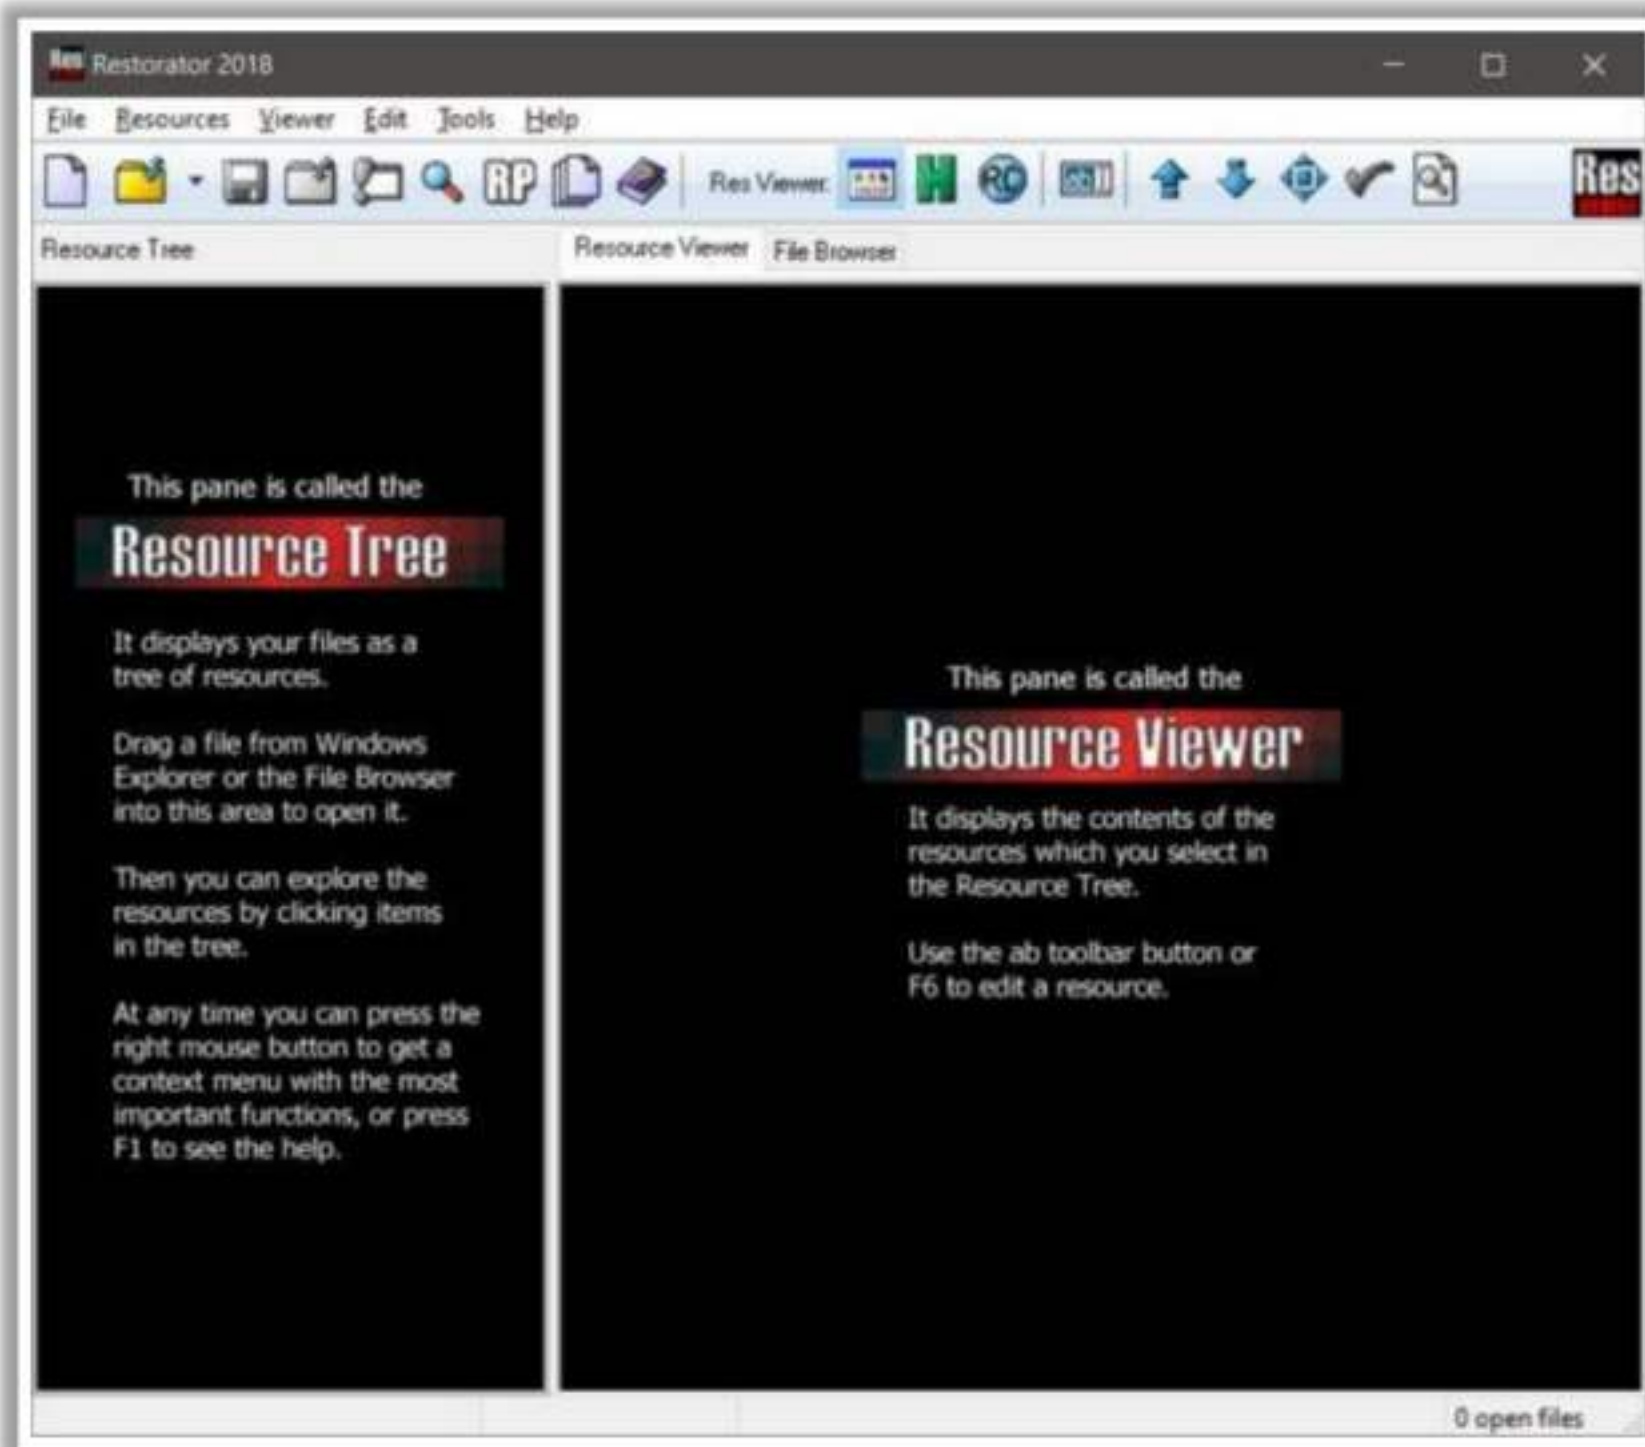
Res Restorator 2018

File Resources Viewer Edit Tools Help

RP Res Viewer: RC Res

Resource Tree

Resource Viewer File Browser

This pane is called the
Resource Tree

It displays your files as a tree of resources.

Drag a file from Windows Explorer or the File Browser into this area to open it.

Then you can explore the resources by clicking items in the tree.

At any time you can press the right mouse button to get a context menu with the most important functions, or press F1 to see the help.

This pane is called the
Resource Viewer

It displays the contents of the resources which you select in the Resource Tree.

Use the ab toolbar button or F6 to edit a resource.

0 open files